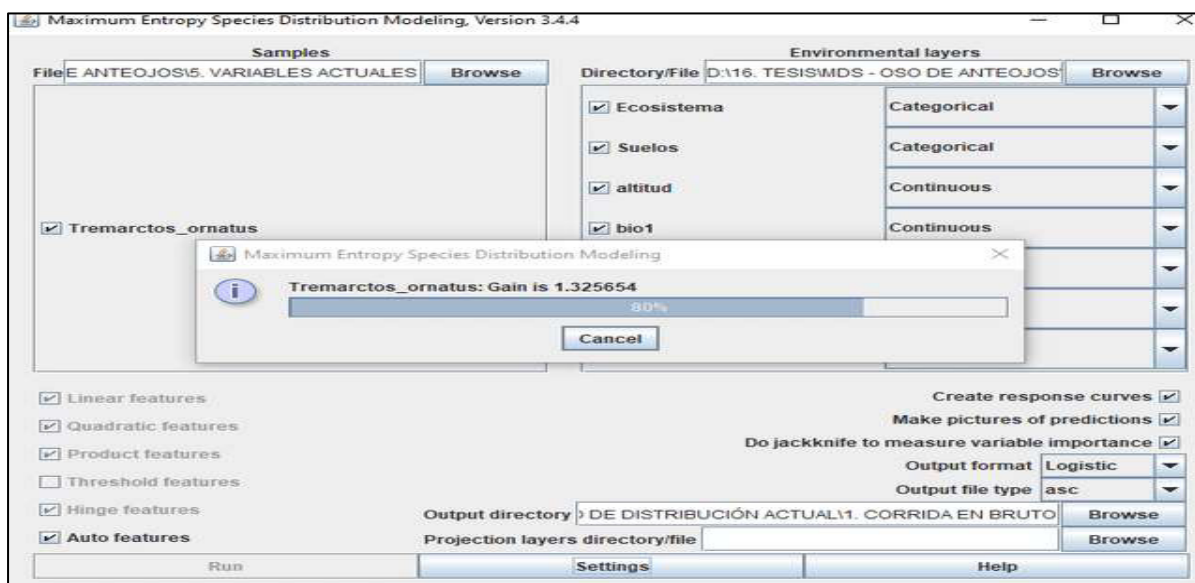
Maximum Entropy Species Distribution Modeling, Version 3.4.4

Samples

File E ANTEOJOS\5. VARIABLES ACTUALES Browse

Tremarctos_ornatus

Environmental layers

Directory/File D:\16. TESIS\MDS - OSO DE ANTEOJOS Browse

| | |
|---|---|
| Ecosistema | Categorical |
| Suelos | Categorical |
| altitud | Continuous |
| bio1 | Continuous |

Maximum Entropy Species Distribution Modeling

Tremarctos_ornatus: Gain is 1.325654

80%

Cancel

Linear features

Quadratic features

Product features

Threshold features

Hinge features

Auto features

Create response curves

Make pictures of predictions

Do jackknife to measure variable importance

Output format Logistic

Output file type asc

Output directory ) DE DISTRIBUCIÓN ACTUAL\1. CORRIDA EN BRUTO Browse

Projection layers directory/file Browse

Run Settings Help